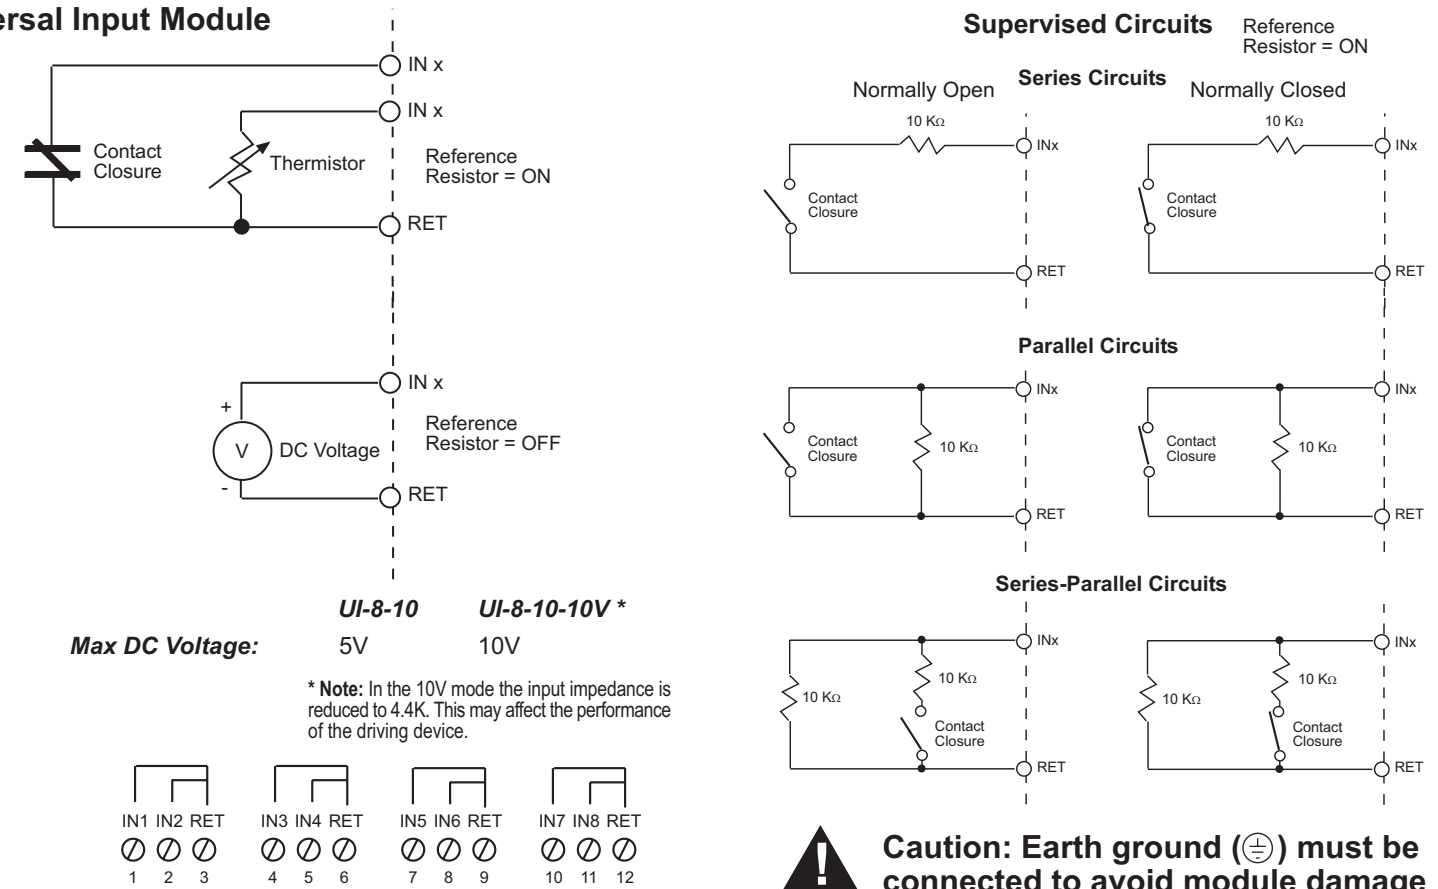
ersal Input Module

IN x

IN x

Contact Closure

Thermistor

Reference Resistor = ON

RET

IN x

+

V

DC Voltage

-

Reference Resistor = OFF

RET

UI-8-10

UI-8-10-10V *

Max DC Voltage:

5V

10V

* Note: In the 10V mode the input impedance is reduced to 4.4K. This may affect the performance of the driving device.

IN1 IN2 RET
1 2 3

IN3 IN4 RET
4 5 6

IN5 IN6 RET
7 8 9

IN7 IN8 RET
10 11 12

Supervised Circuits

Reference Resistor = ON

Series Circuits

Normally Open

Normally Closed

10 KΩ

INx

Contact Closure

RET

10 KΩ

INx

Contact Closure

RET

Parallel Circuits

INx

Contact Closure

10 KΩ

RET

INx

Contact Closure

10 KΩ

RET

Series-Parallel Circuits

INx

10 KΩ

10 KΩ

Contact Closure

RET

INx

10 KΩ

10 KΩ

Contact Closure

RET

!

Caution: Earth ground (⏚) must be connected to avoid module damage